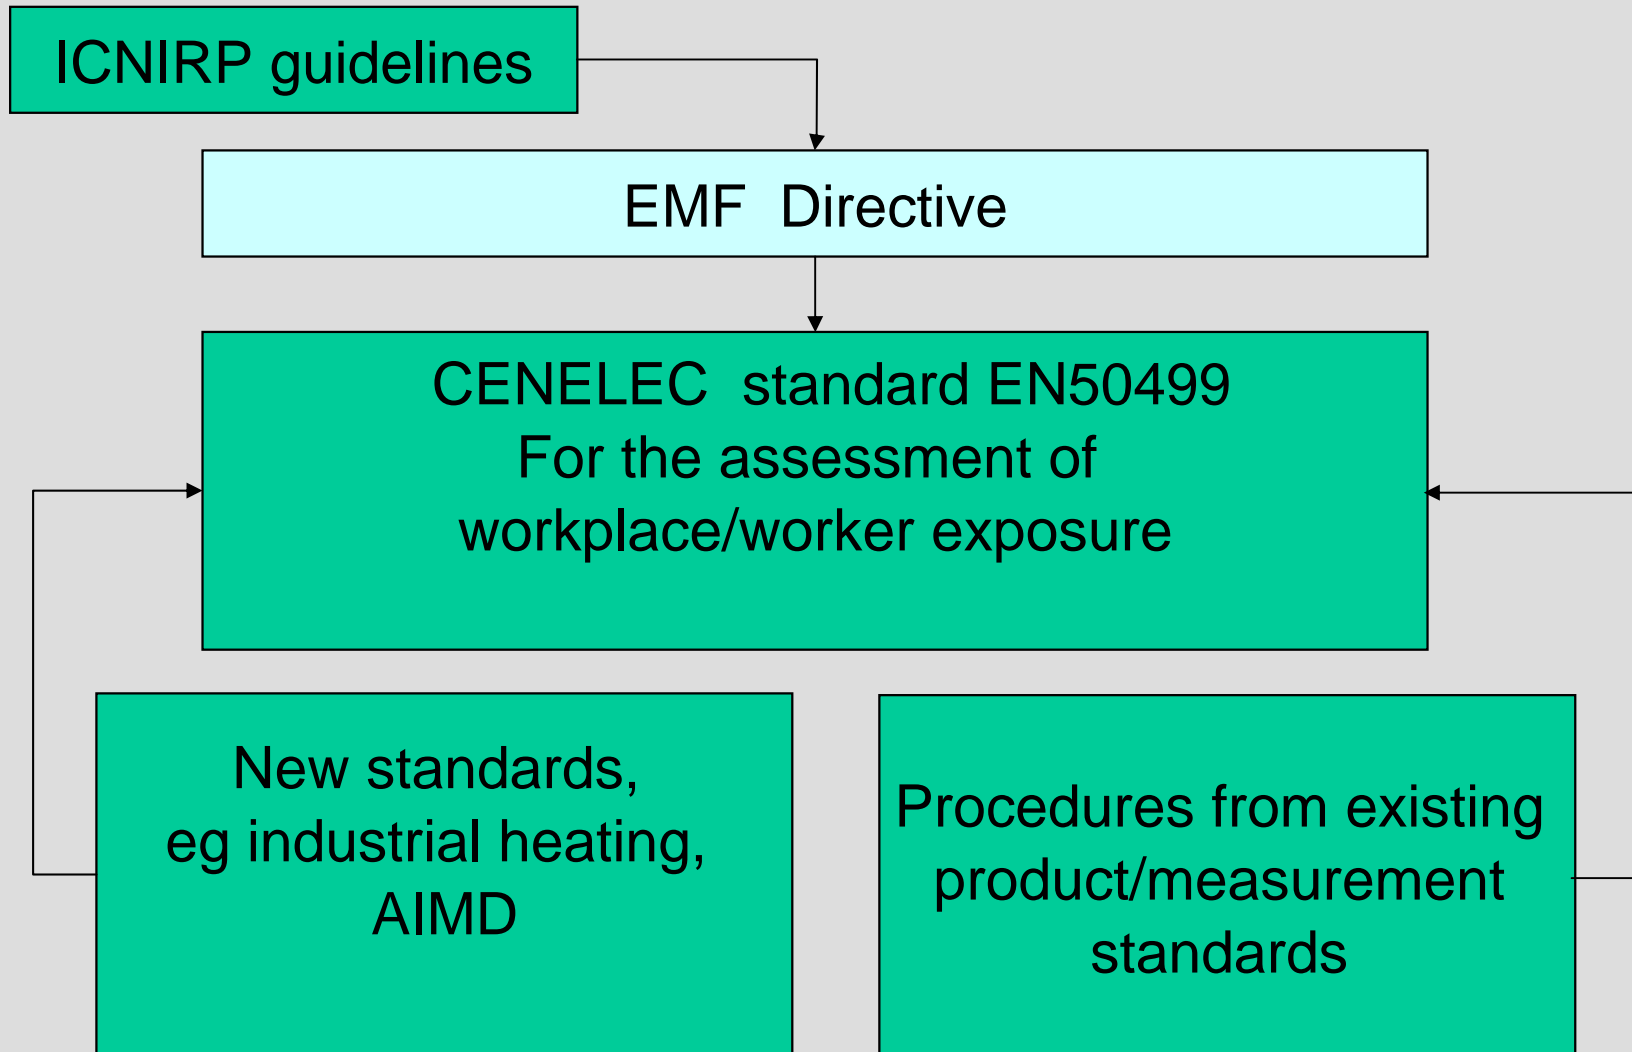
ICNIRP guidelines

EMF Directive

CENELEC standard EN50499
For the assessment of
workplace/worker exposure

New standards,
eg industrial heating,
AIMD

Procedures from existing
product/measurement
standards